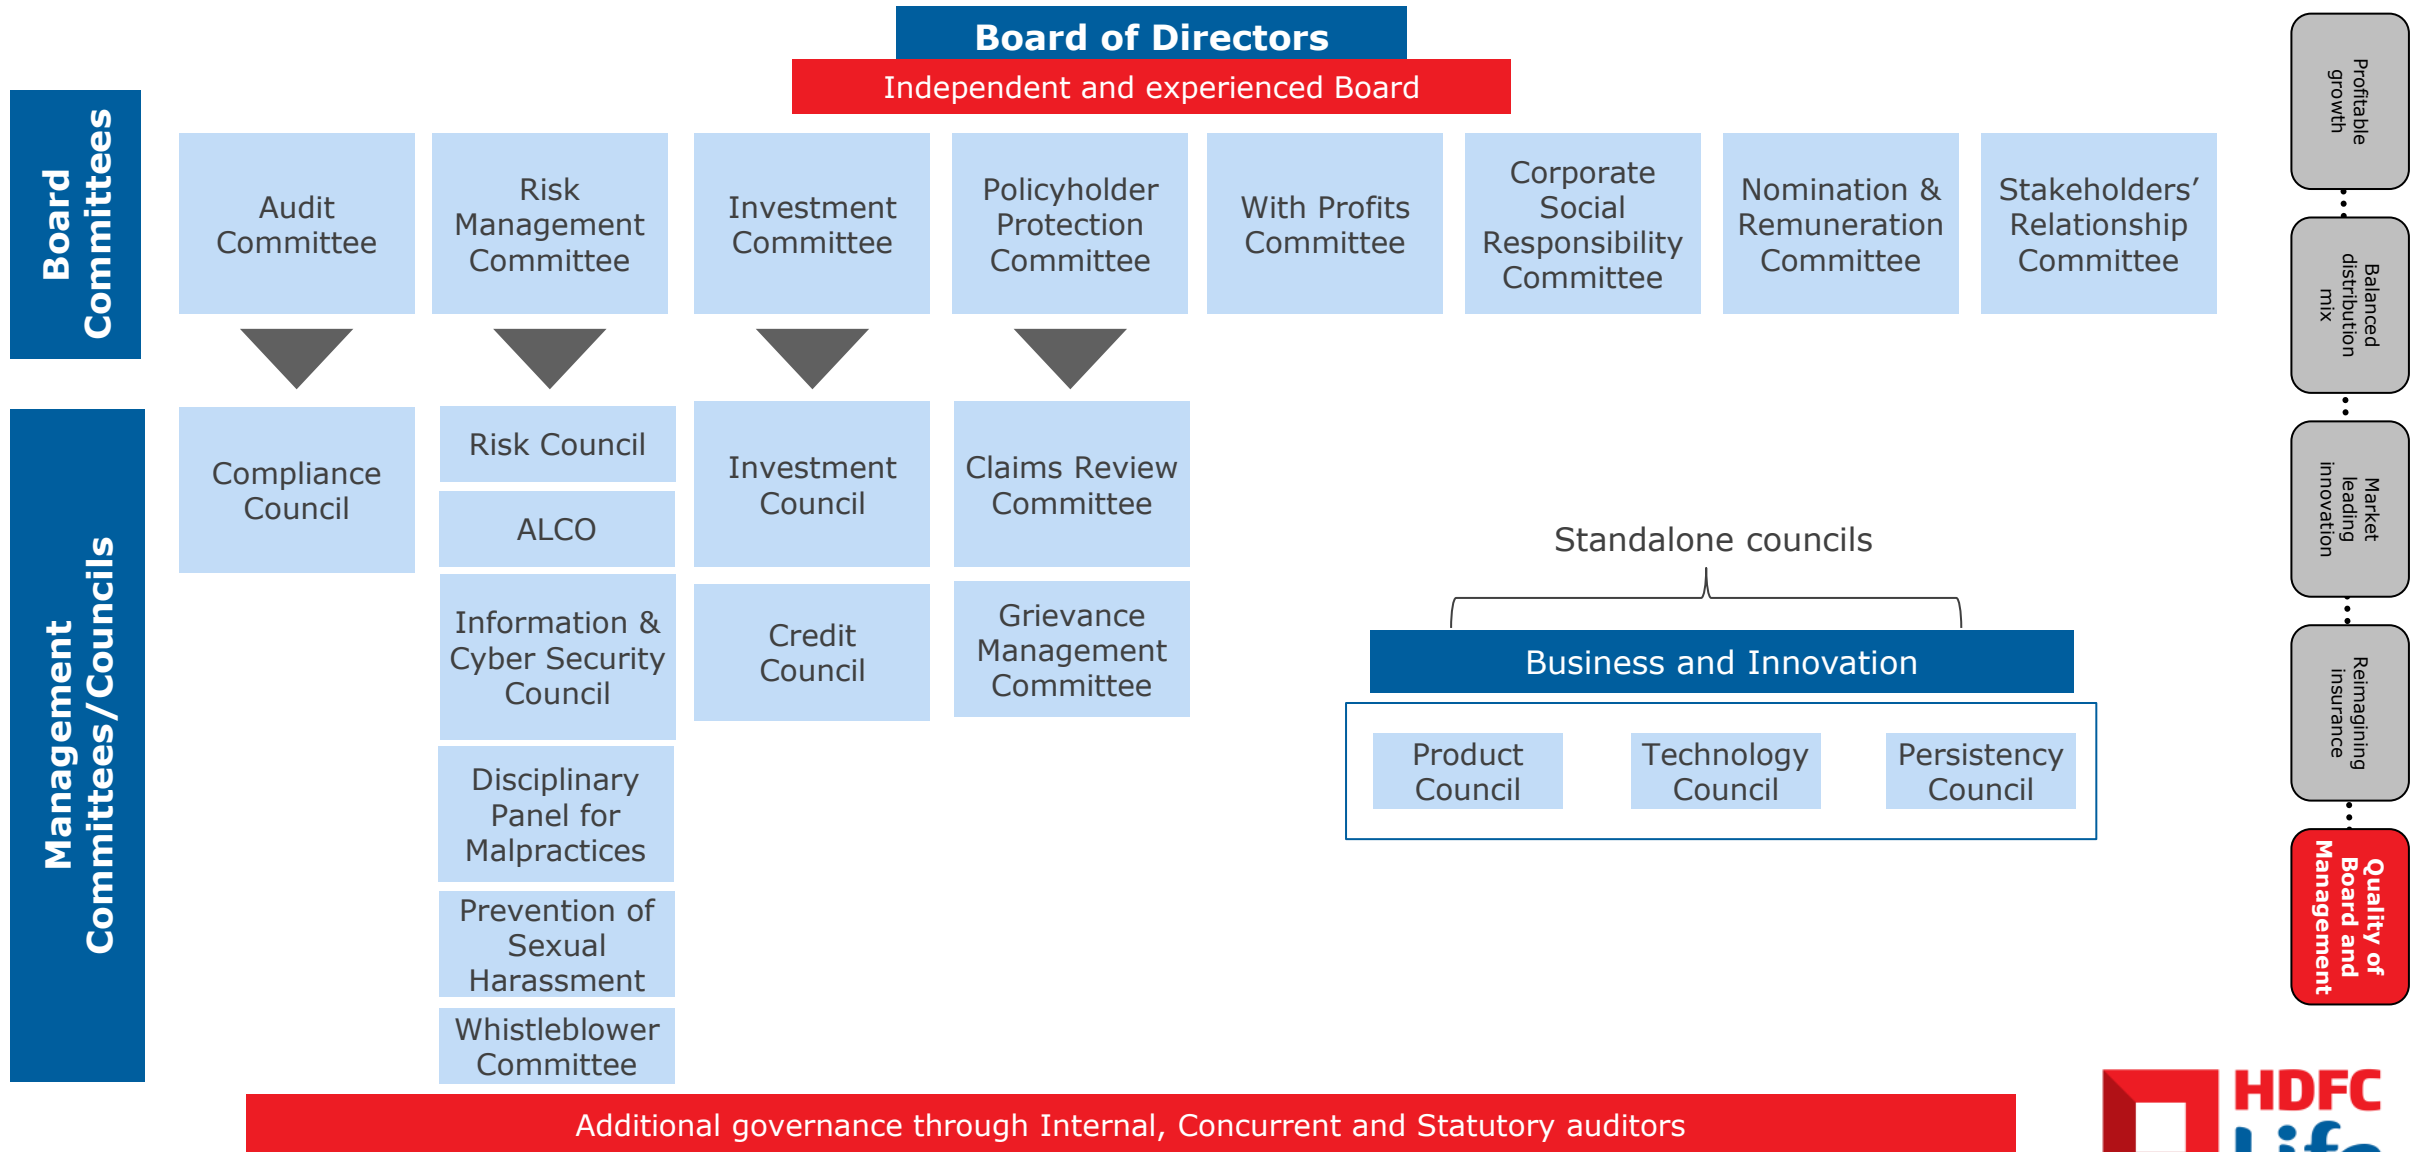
Board of Directors

Independent and experienced Board

Board Committees

Audit Committee

Risk Management Committee

Investment Committee

Policyholder Protection Committee

With Profits Committee

Corporate Social Responsibility Committee

Nomination & Remuneration Committee

Stakeholders' Relationship Committee

Management Committees/Councils

Compliance Council

Risk Council

ALCO

Information & Cyber Security Council

Disciplinary Panel for Malpractices

Prevention of Sexual Harassment

Whistleblower Committee

Investment Council

Credit Council

Claims Review Committee

Grievance Management Committee

Standalone councils

Business and Innovation

Product Council

Technology Council

Persistency Council

Profitable growth

Balanced distribution mix

Market leading innovation

Reimagining insurance

Quality of Board and Management

Additional governance through Internal, Concurrent and Statutory auditors

HDFC Life